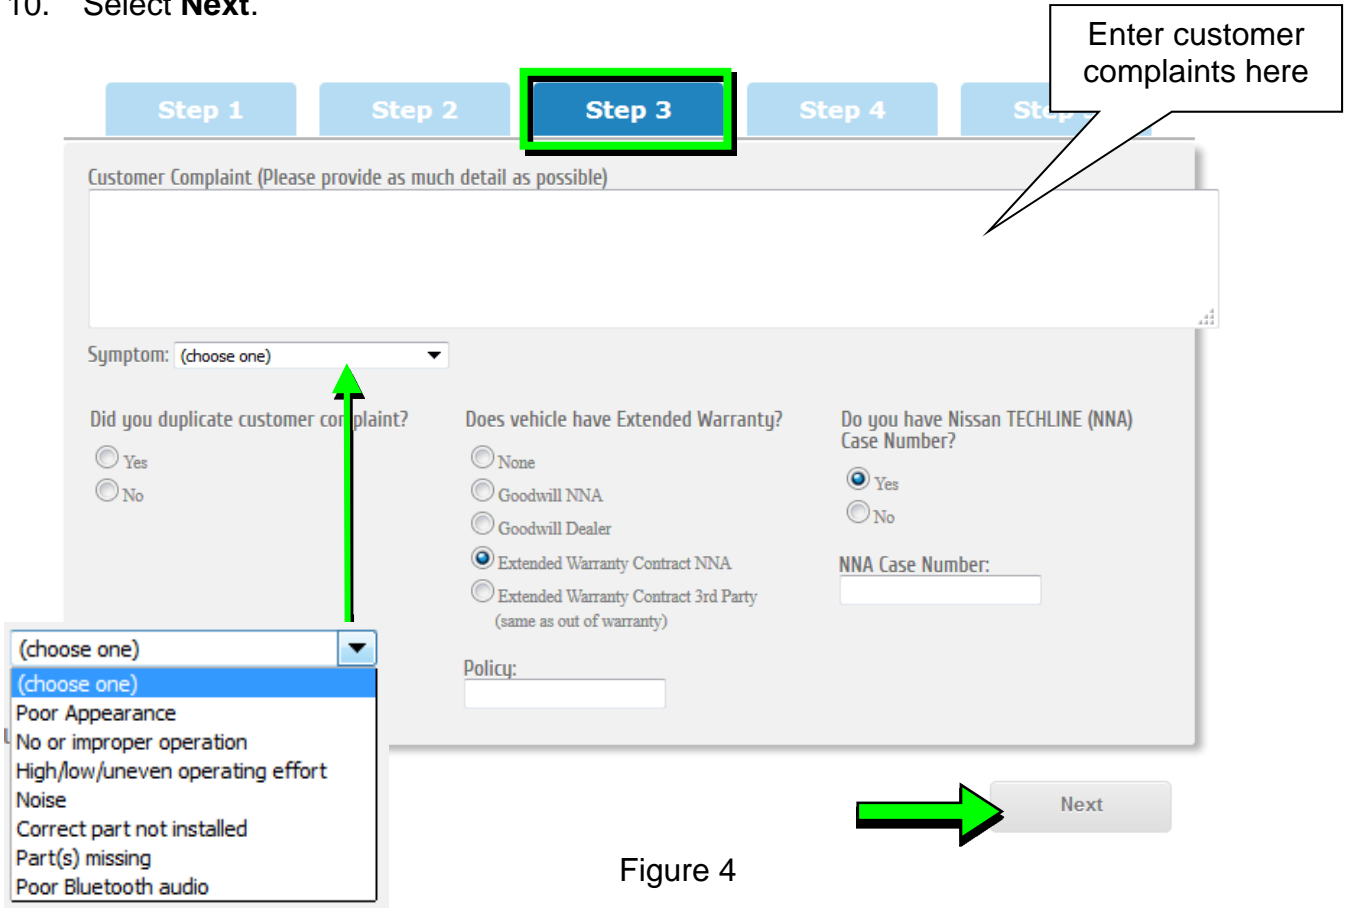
10. Select **Next**.

Enter customer complaints here

Step 1 Step 2 Step 3 Step 4 Step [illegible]

Customer Complaint (Please provide as much detail as possible)

Symptom: (choose one)

Did you duplicate customer complaint?

Yes

No

Does vehicle have Extended Warranty?

None

Goodwill NNA

Goodwill Dealer

Extended Warranty Contract NNA

Extended Warranty Contract 3rd Party (same as out of warranty)

Policy:

Do you have Nissan TECHLINE (NNA) Case Number?

Yes

No

NNA Case Number:

(choose one)

(choose one)
Poor Appearance
No or improper operation
High/low/uneven operating effort
Noise
Correct part not installed
Part(s) missing
Poor Bluetooth audio

Next

Figure 4